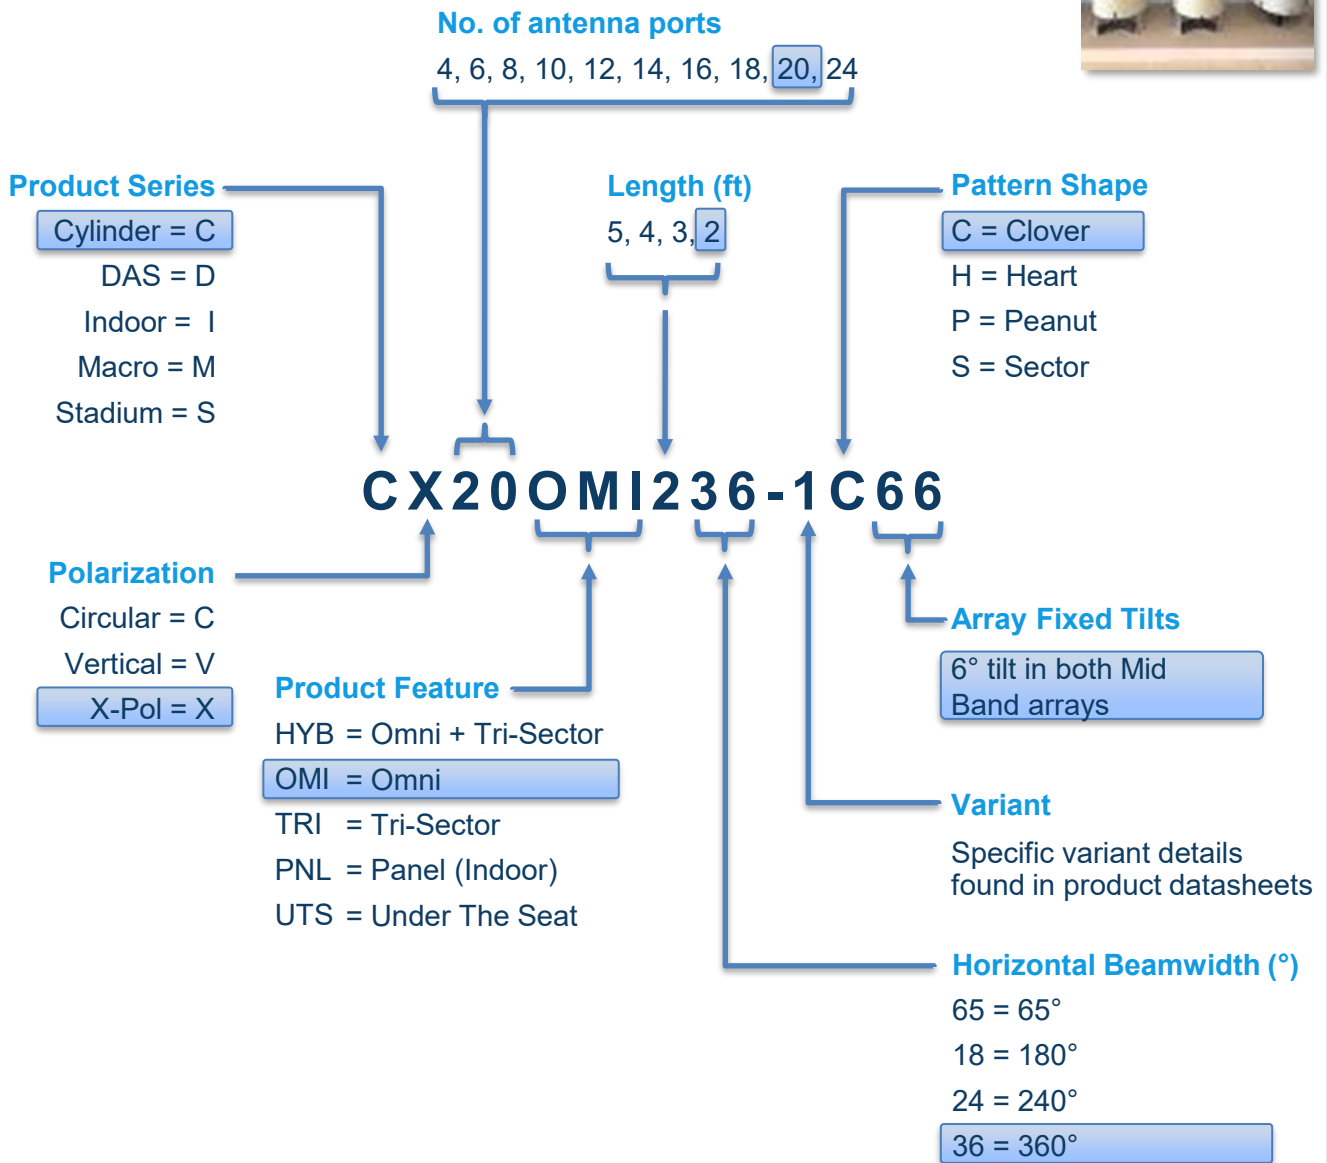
No. of antenna ports
4, 6, 8, 10, 12, 14, 16, 18, 20, 24

Product Series
Cylinder = C
DAS = D
Indoor = I
Macro = M
Stadium = S

Length (ft)
5, 4, 3, 2

Pattern Shape
C = Clover
H = Heart
P = Peanut
S = Sector

CX20OMI236-1C66

Polarization
Circular = C
Vertical = V
X-Pol = X

Product Feature
HYB = Omni + Tri-Sector
OMI = Omni
TRI = Tri-Sector
PNL = Panel (Indoor)
UTS = Under The Seat

Array Fixed Tilts
6° tilt in both Mid Band arrays

Variant
Specific variant details found in product datasheets

Horizontal Beamwidth (°)
65 = 65°
18 = 180°
24 = 240°
36 = 360°